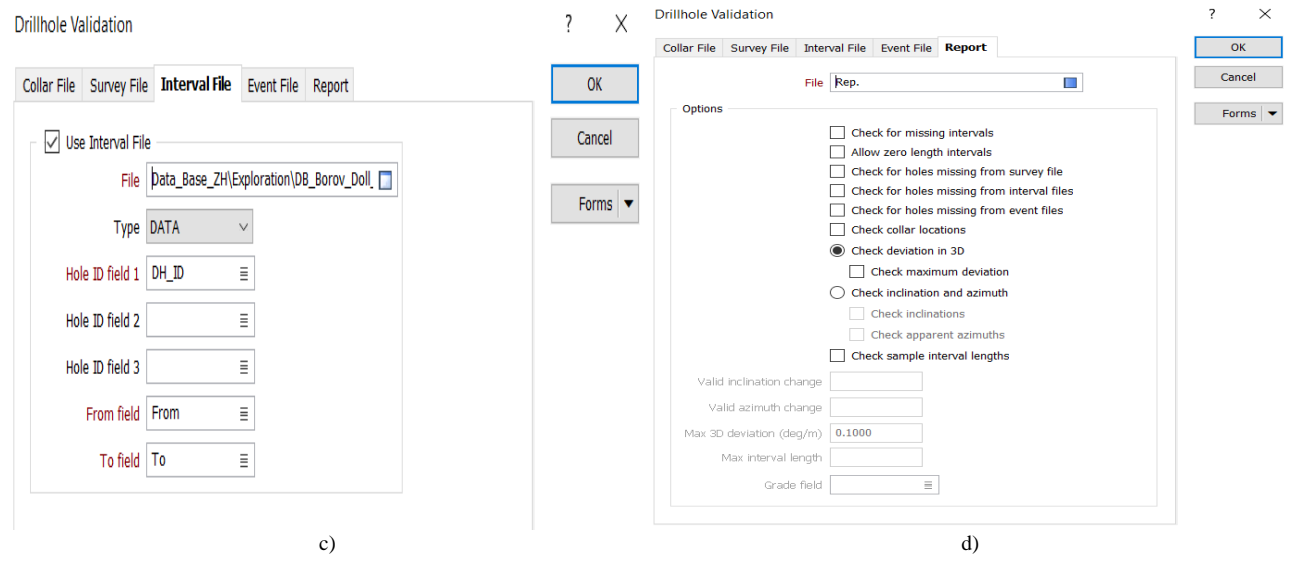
Drillhole Validation

? X

Collar File | Survey File | Interval File | Event File | Report

Use Interval File

File Data_Base_ZH\Exploration\DB_Borov_Doll_

Type DATA

Hole ID field 1 DH_ID

Hole ID field 2

Hole ID field 3

From field From

To field To

OK

Cancel

Forms

c)

Drillhole Validation

? X

Collar File | Survey File | Interval File | Event File | Report

File Rep.

Options

Check for missing intervals

Allow zero length intervals

Check for holes missing from survey file

Check for holes missing from interval files

Check for holes missing from event files

Check collar locations

Check deviation in 3D

Check maximum deviation

Check inclination and azimuth

Check inclinations

Check apparent azimuths

Check sample interval lengths

Valid inclination change

Valid azimuth change

Max 3D deviation (deg/m) 0.1000

Max interval length

Grade field

OK

Cancel

Forms

d)